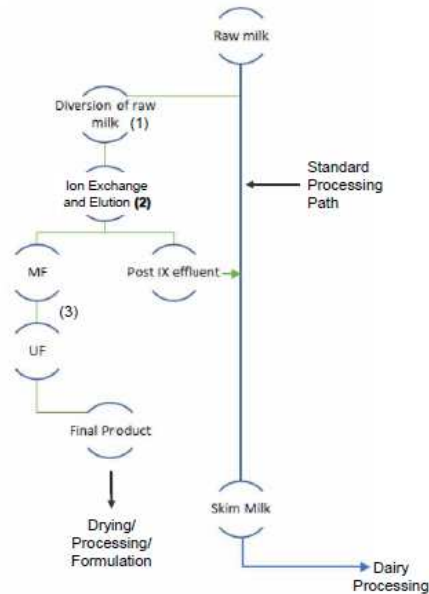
Raw milk

Diversion of raw milk (1)

Standard Processing Path

Ion Exchange and Elution **(2)**

MF

Post IX effluent

(3)

UF

Final Product

Drying/ Processing/ Formulation

Skim Milk

Dairy Processing